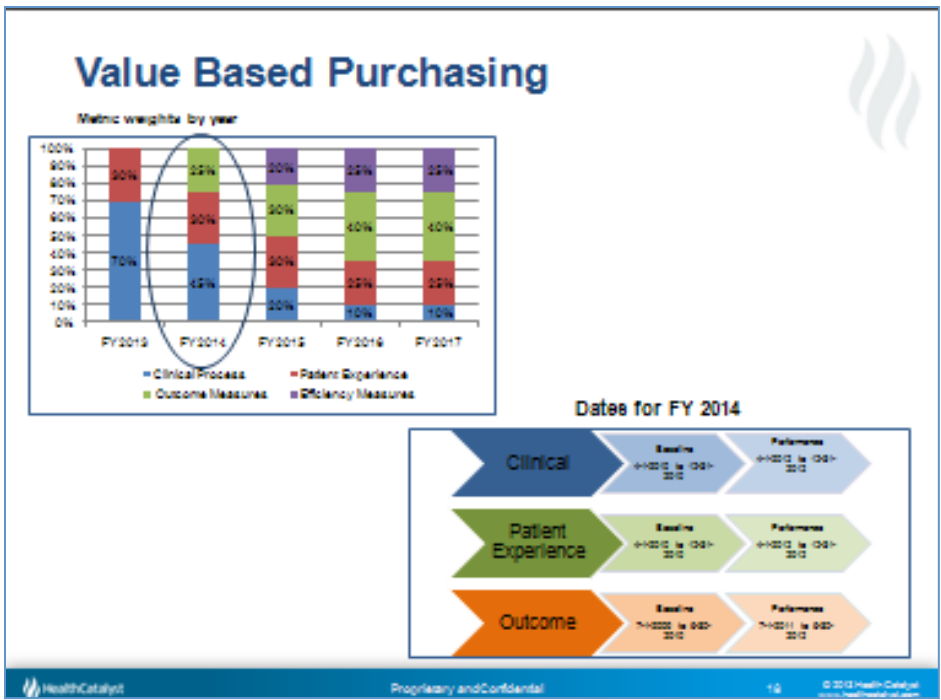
Value Based Purchasing

Metric weights by year

100%
90%
80%
70%
60%
50%
40%
30%
20%
10%
0%

30%
70%

25%
30%
45%

20%
30%
30%
20%

25%
40%
25%
10%

25%
40%
25%
10%

FY2013 FY2014 FY2015 FY2016 FY2017

Clinical Process
Patient Experience
Outcome Measures
Efficiency Measures

Dates for FY 2014

Clinical
Baseline
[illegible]
Performance
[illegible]

Patient Experience
Baseline
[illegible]
Performance
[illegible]

Outcome
Baseline
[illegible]
Performance
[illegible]

HealthCatalyst
Proprietary and Confidential
18
© 2013 Health Catalyst
www.healthcatalyst.com